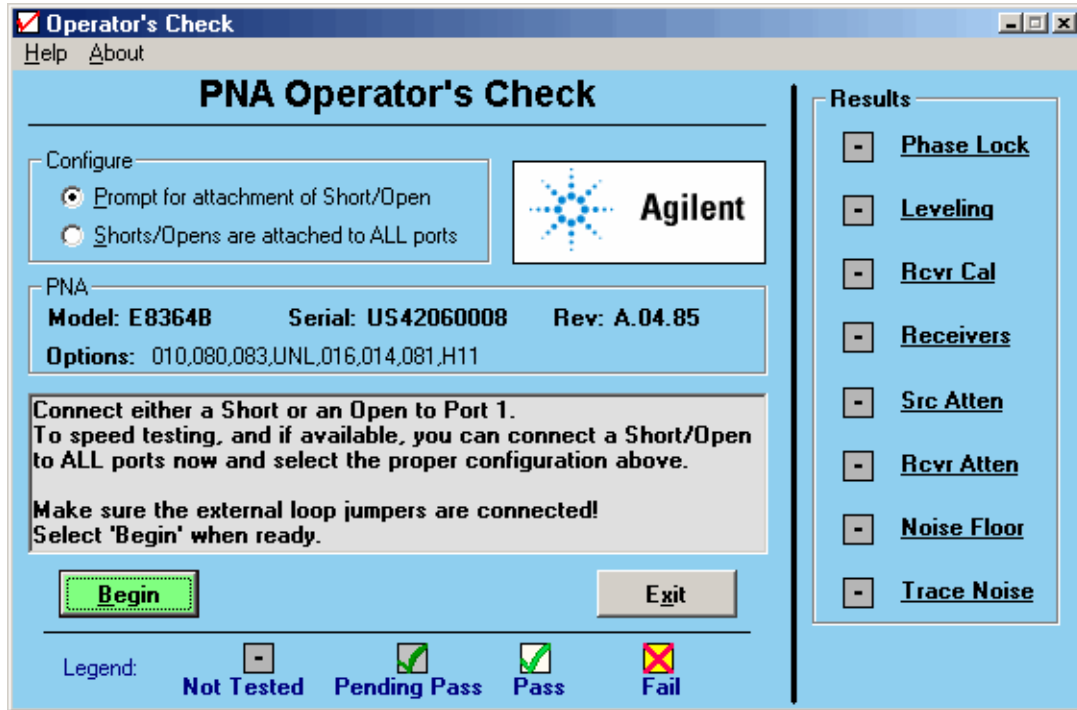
Operator's Check

Help About

PNA Operator's Check

Configure
Prompt for attachment of Short/Open
Shorts/Opens are attached to ALL ports

Agilent

PNA
Model: E8364B Serial: US42060008 Rev: A.04.85
Options: 010,080,083,UNL,016,014,081,H11

Connect either a Short or an Open to Port 1.
To speed testing, and if available, you can connect a Short/Open to ALL ports now and select the proper configuration above.

Make sure the external loop jumpers are connected!
Select 'Begin' when ready.

Begin

Exit

Legend: - Not Tested Pending Pass Pass Fail

Results
- Phase Lock
- Leveling
- Rcvr Cal
- Receivers
- Src Atten
- Rcvr Atten
- Noise Floor
- Trace Noise